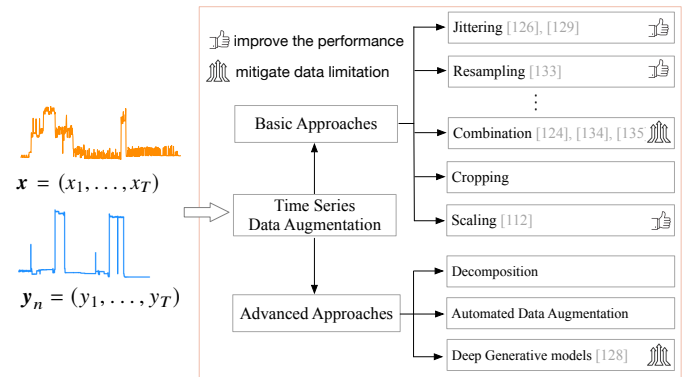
$\boldsymbol{x} = (x_1, \ldots, x_T)$

$\boldsymbol{y}_n = (y_1, \ldots, y_T)$

improve the performance

mitigate data limitation

Basic Approaches

Time Series Data Augmentation

Advanced Approaches

Jittering [126], [129]

Resampling [133]

⋮

Combination [124], [134], [135]

Cropping

Scaling [112]

Decomposition

Automated Data Augmentation

Deep Generative models [128]